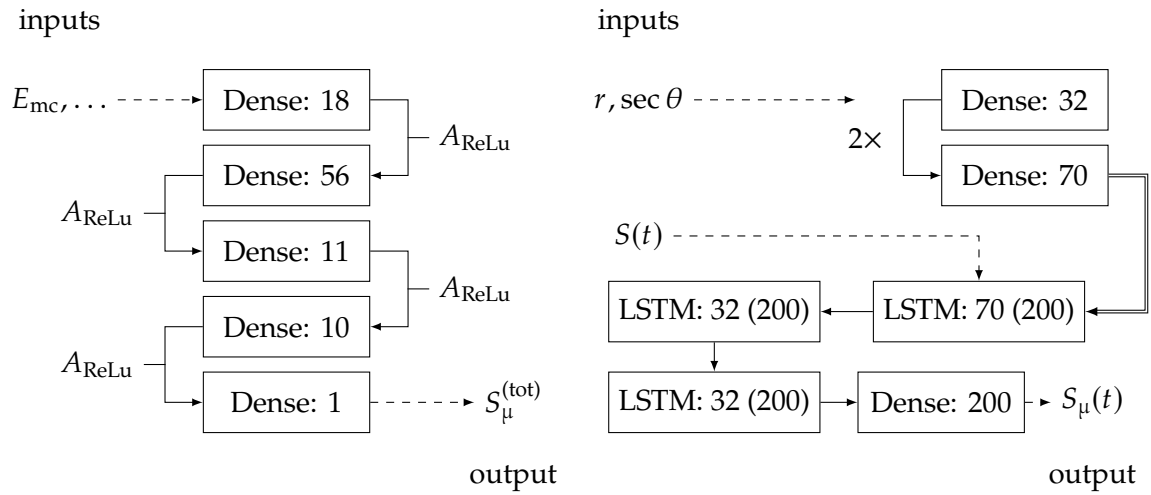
inputs

$E_{\mathrm{mc}}, \ldots$

Dense: 18

$A_{\mathrm{ReLu}}$

Dense: 56

$A_{\mathrm{ReLu}}$

Dense: 11

$A_{\mathrm{ReLu}}$

Dense: 10

$A_{\mathrm{ReLu}}$

Dense: 1

$S_{\mu}^{(\mathrm{tot})}$

output

inputs

$r, \sec\theta$

Dense: 32

2×

Dense: 70

$S(t)$

LSTM: 70 (200)

LSTM: 32 (200)

LSTM: 32 (200)

Dense: 200

$S_{\mu}(t)$

output